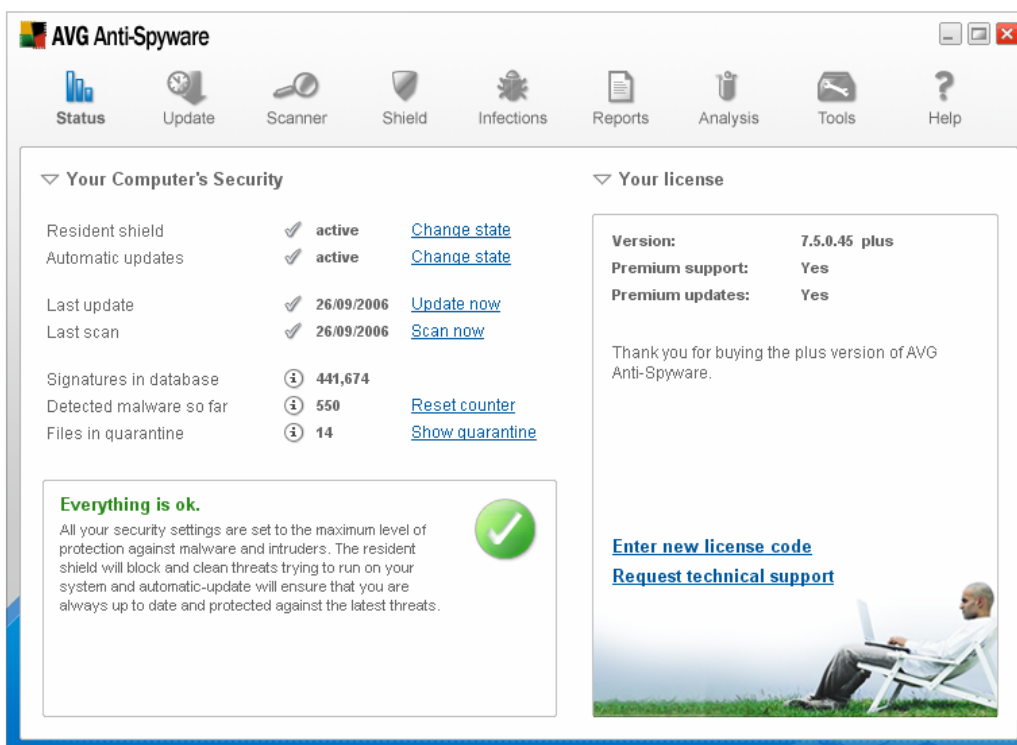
AVG Anti-Spyware

Status Update Scanner Shield Infections Reports Analysis Tools Help

Your Computer's Security

| | | | |
|---|---|---|---|
| Resident shield | | active | Change state |
| Automatic updates | | active | Change state |
| Last update | | 26/09/2006 | Update now |
| Last scan | | 26/09/2006 | Scan now |
| Signatures in database | | 441,674 | |
| Detected malware so far | | 550 | Reset counter |
| Files in quarantine | | 14 | Show quarantine |

Everything is ok.

All your security settings are set to the maximum level of protection against malware and intruders. The resident shield will block and clean threats trying to run on your system and automatic-update will ensure that you are always up to date and protected against the latest threats.

Your license

| | |
|---|---|
| Version: | 7.5.0.45 plus |
| Premium support: | Yes |
| Premium updates: | Yes |

Thank you for buying the plus version of AVG Anti-Spyware.

Enter new license code

Request technical support